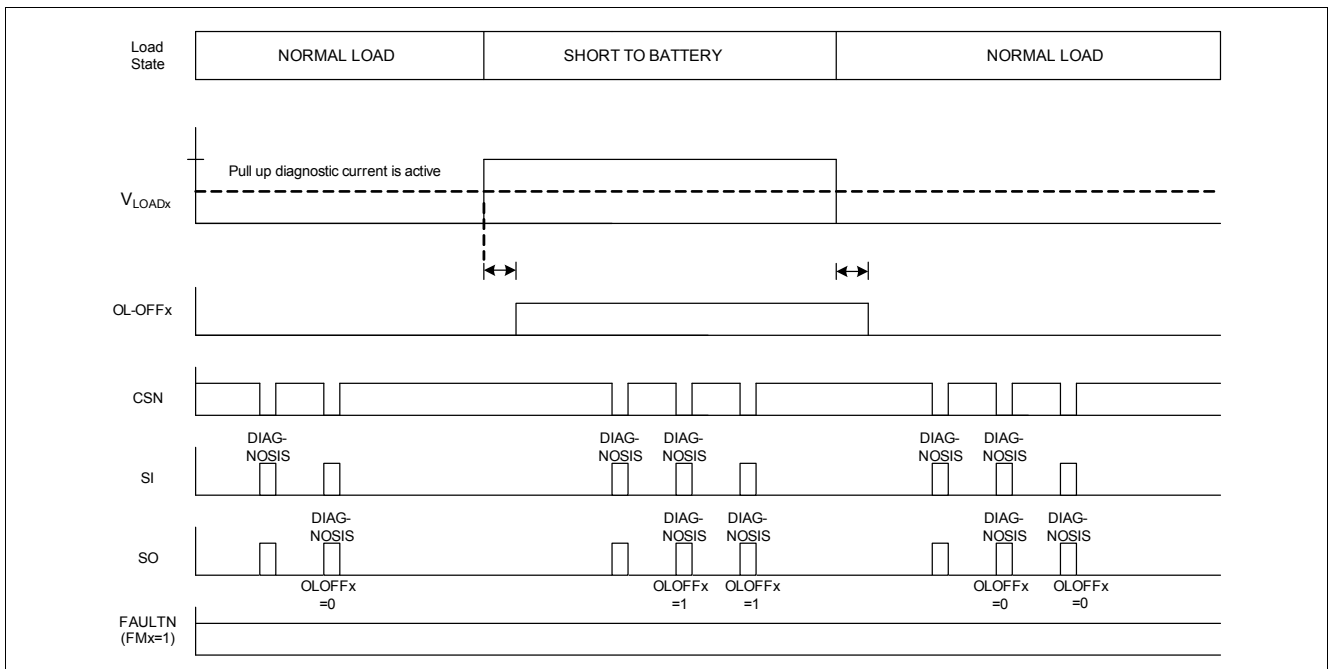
Load State

NORMAL LOAD

SHORT TO BATTERY

NORMAL LOAD

Pull up diagnostic current is active

$V_{LOADx}$

OL-OFFx

CSN

SI

DIAGNOSIS

DIAGNOSIS

DIAGNOSIS

DIAGNOSIS

DIAGNOSIS

SO

DIAGNOSIS

DIAGNOSIS

DIAGNOSIS

DIAGNOSIS

DIAGNOSIS

OLOFFx =0

OLOFFx =1

OLOFFx =1

OLOFFx =0

OLOFFx =0

FAULTN (FMx=1)